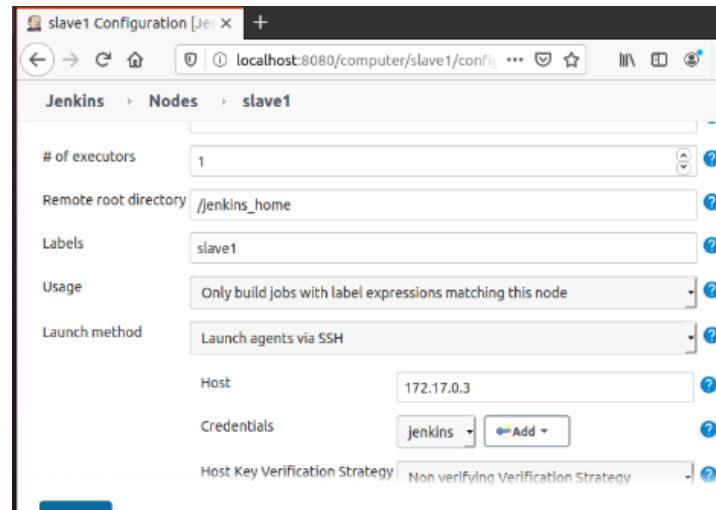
slave1 Configuration [Je ×
+
localhost:8080/computer/slave1/config

Jenkins › Nodes › slave1

# of executors
1
Remote root directory
/jenkins_home
Labels
slave1
Usage
Only build jobs with label expressions matching this node
Launch method
Launch agents via SSH
Host
172.17.0.3
Credentials
jenkins
Add
Host Key Verification Strategy
Non verifying Verification Strategy